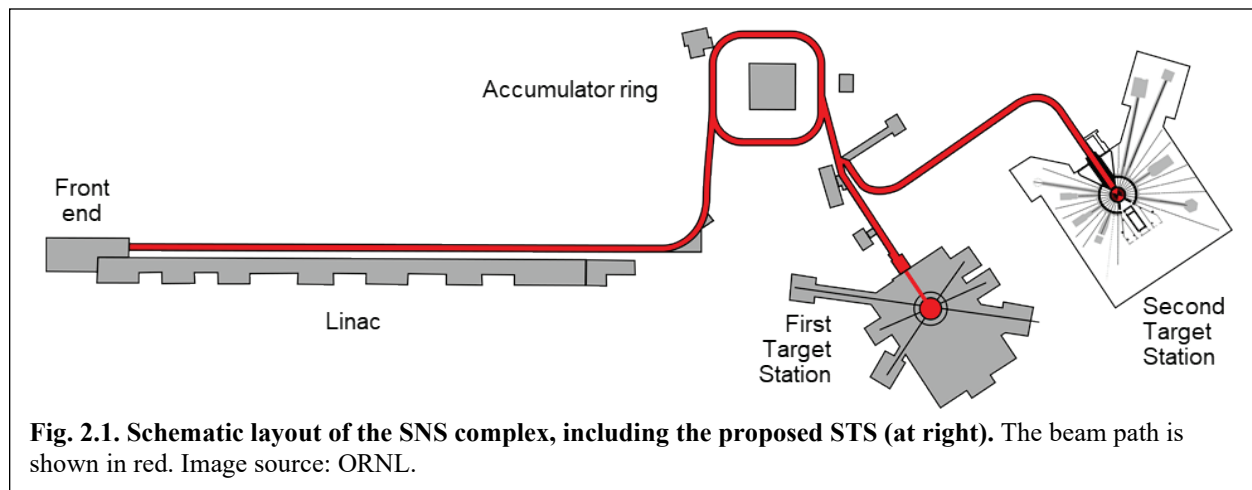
Accumulator ring

Front end

Linac

First Target Station

Second Target Station

**Fig. 2.1. Schematic layout of the SNS complex, including the proposed STS (at right).** The beam path is shown in red. Image source: ORNL.